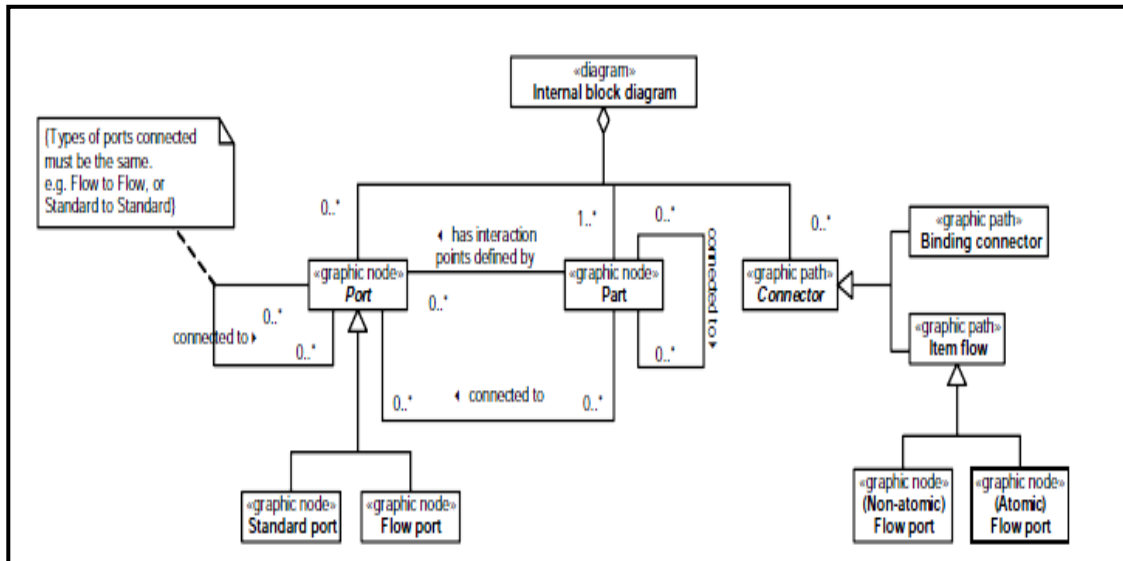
«diagram»
Internal block diagram

(Types of ports connected must be the same. e.g. Flow to Flow, or Standard to Standard)

0..*

1..*

0..*

0..*

◂ has interaction points defined by

«graphic node»
Port

«graphic node»
Part

connected to ▸

«graphic path»
Connector

«graphic path»
Binding connector

0..*

connected to ▸

0..*

0..*

0..*

«graphic path»
Item flow

0..*

◂ connected to

0..*

«graphic node»
Standard port

«graphic node»
Flow port

«graphic node»
(Non-atomic)
Flow port

«graphic node»
(Atomic)
Flow port